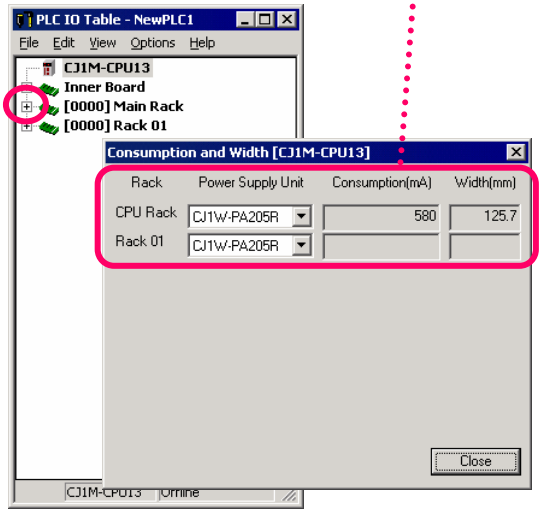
PLC IO Table - NewPLC1

File Edit View Options Help

CJ1M-CPU13
Inner Board
[0000] Main Rack
[0000] Rack 01

Consumption and Width [CJ1M-CPU13]

| Rack | Power Supply Unit | Consumption(mA) | Width(mm) |
|---|---|---|---|
| CPU Rack | CJ1W-PA205R | 580 | 125.7 |
| Rack 01 | CJ1W-PA205R | | |

Close

CJ1M-CPU13 Offline